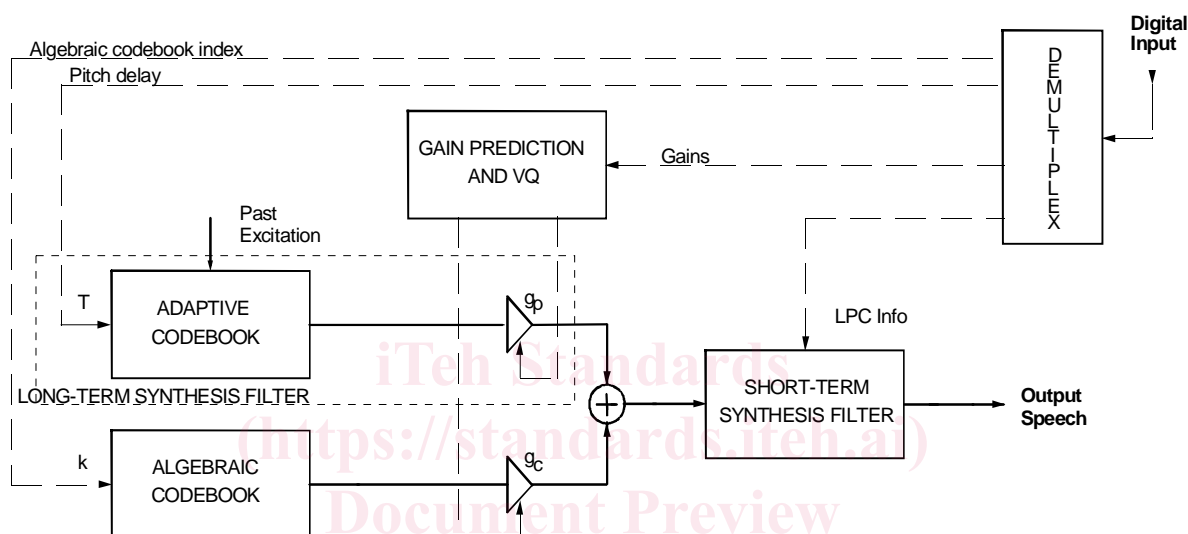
Algebraic codebook index

Pitch delay

Digital Input

D E M U L T I P L E X

GAIN PREDICTION AND VQ

Gains

Past Excitation

T

ADAPTIVE CODEBOOK

$g_p$

LPC Info

iTeh Standards

LONG-TERM SYNTHESIS FILTER

SHORT-TERM SYNTHESIS FILTER

Output Speech

(https://standards.iteh.ai)

k

ALGEBRAIC CODEBOOK

$g_c$

Document Preview